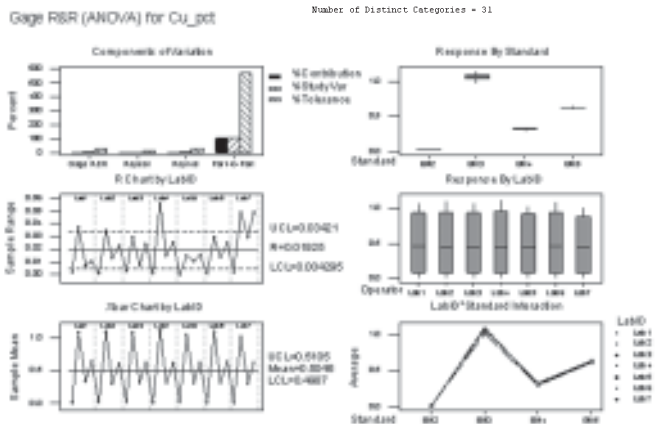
Gage R&R (ANOVA) for Cu_pct

Number of Distinct Categories = 31

Components of Variation

Percent

600
500
400
300
200
100
0

Gage R&R
Repeat
Reprod
Part-to-Part

% Contribution
% Study Var
% Tolerance

Response By Standard

Standard

R Chart by LabID

Sample Range

UCL=0.03421
R=0.01508
LCL=0.004295

Response By LabID

Operator

Xbar Chart by LabID

Sample Mean

UCL=0.5105
Mean=0.5048
LCL=0.4987

LabID*Standard Interaction

Average

Standard

LabID